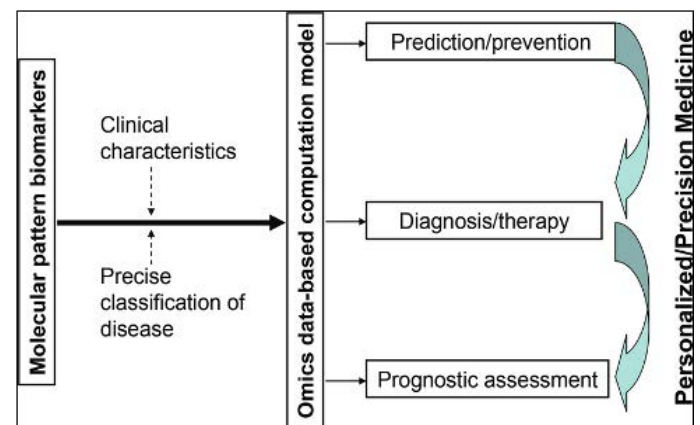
Molecular pattern biomarkers

Clinical characteristics

Precise classification of disease

Omics data-based computation model

Prediction/prevention

Diagnosis/therapy

Prognostic assessment

Personalized/Precision Medicine